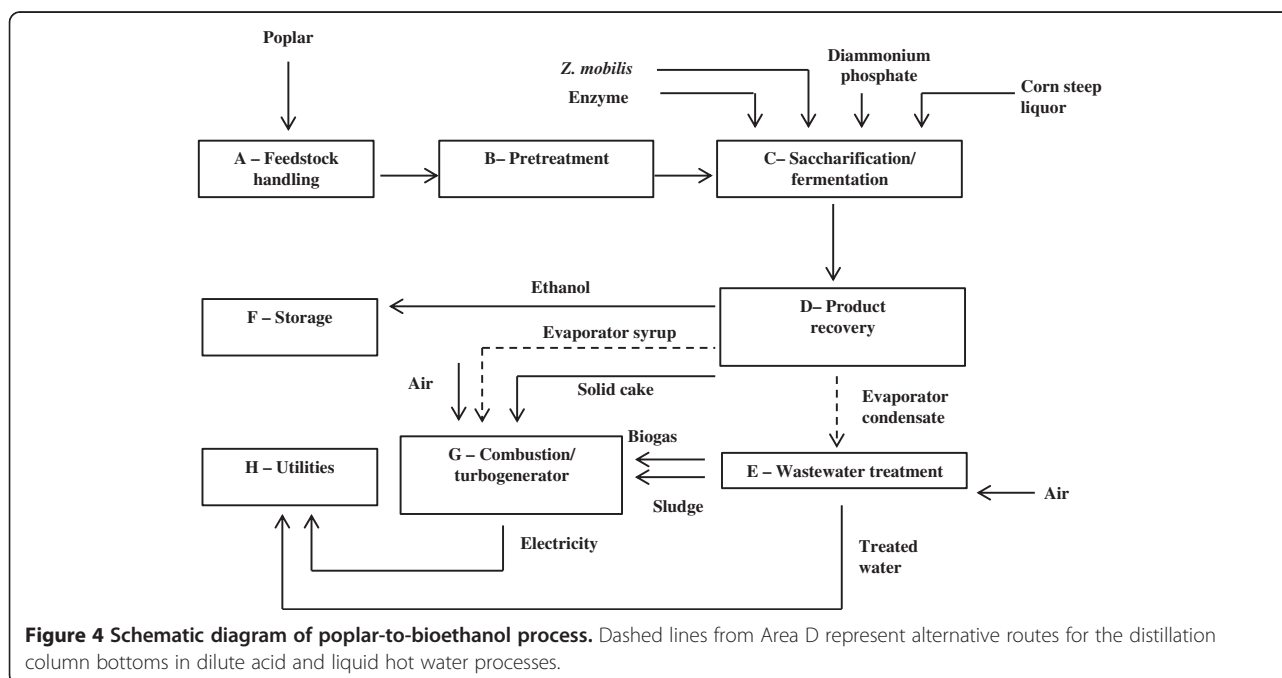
Poplar

Z. mobilis

Enzyme

Diammonium phosphate

Corn steep liquor

A – Feedstock handling

B– Pretreatment

C– Saccharification/ fermentation

Ethanol

F – Storage

D– Product recovery

Evaporator syrup

Air

Solid cake

Evaporator condensate

Biogas

H – Utilities

G – Combustion/ turbogenerator

E – Wastewater treatment

Air

Sludge

Electricity

Treated water

**Figure 4 Schematic diagram of poplar-to-bioethanol process.** Dashed lines from Area D represent alternative routes for the distillation column bottoms in dilute acid and liquid hot water processes.